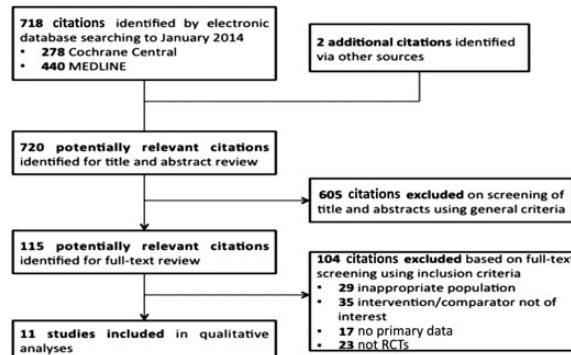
718 citations identified by electronic database searching to January 2014
• 278 Cochrane Central
• 440 MEDLINE

2 additional citations identified via other sources

720 potentially relevant citations identified for title and abstract review

605 citations excluded on screening of title and abstracts using general criteria

115 potentially relevant citations identified for full-text review

104 citations excluded based on full-text screening using inclusion criteria
• 29 inappropriate population
• 35 intervention/comparator not of interest
• 17 no primary data
• 23 not RCTs

11 studies included in qualitative analyses